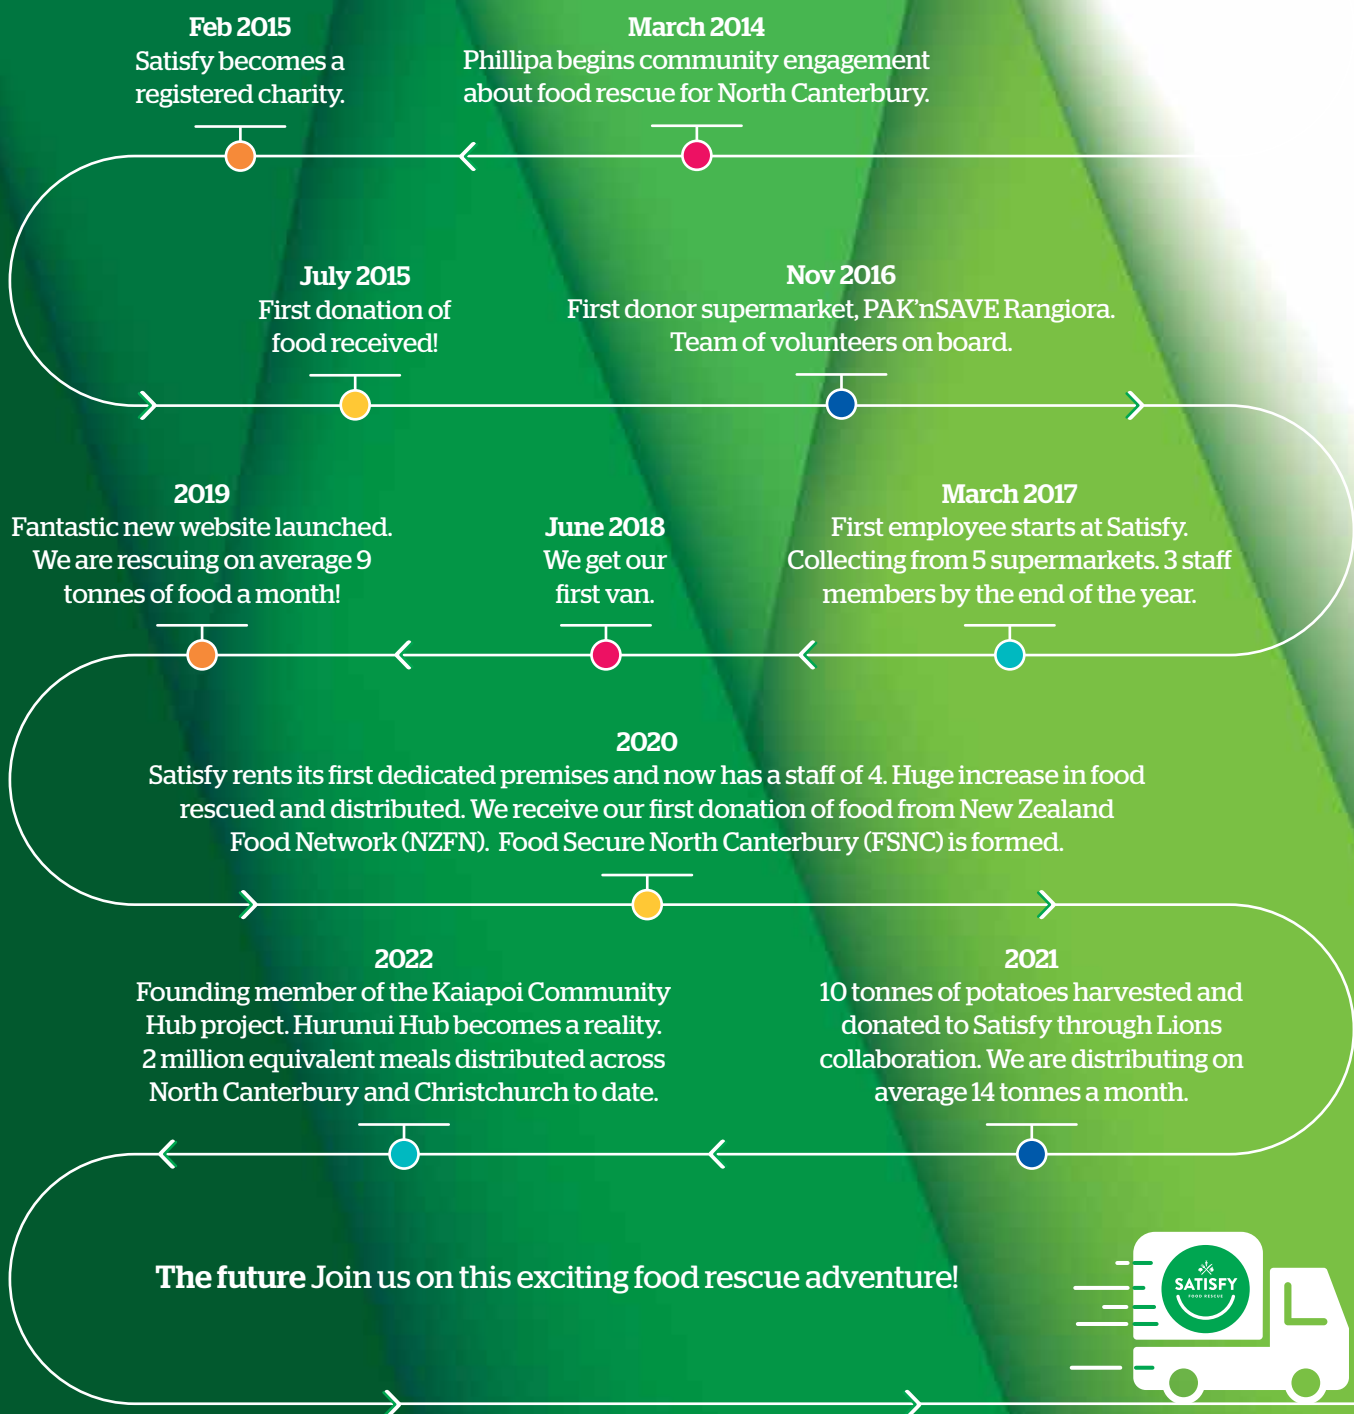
Feb 2015
Satisfy becomes a registered charity.

March 2014
Phillipa begins community engagement about food rescue for North Canterbury.

July 2015
First donation of food received!

Nov 2016
First donor supermarket, PAK'nSAVE Rangiora. Team of volunteers on board.

2019
Fantastic new website launched. We are rescuing on average 9 tonnes of food a month!

June 2018
We get our first van.

March 2017
First employee starts at Satisfy. Collecting from 5 supermarkets. 3 staff members by the end of the year.

2020
Satisfy rents its first dedicated premises and now has a staff of 4. Huge increase in food rescued and distributed. We receive our first donation of food from New Zealand Food Network (NZFN). Food Secure North Canterbury (FSNC) is formed.

2022
Founding member of the Kaiapoi Community Hub project. Hurunui Hub becomes a reality. 2 million equivalent meals distributed across North Canterbury and Christchurch to date.

2021
10 tonnes of potatoes harvested and donated to Satisfy through Lions collaboration. We are distributing on average 14 tonnes a month.

The future Join us on this exciting food rescue adventure!

SATISFY
FOOD RESCUE